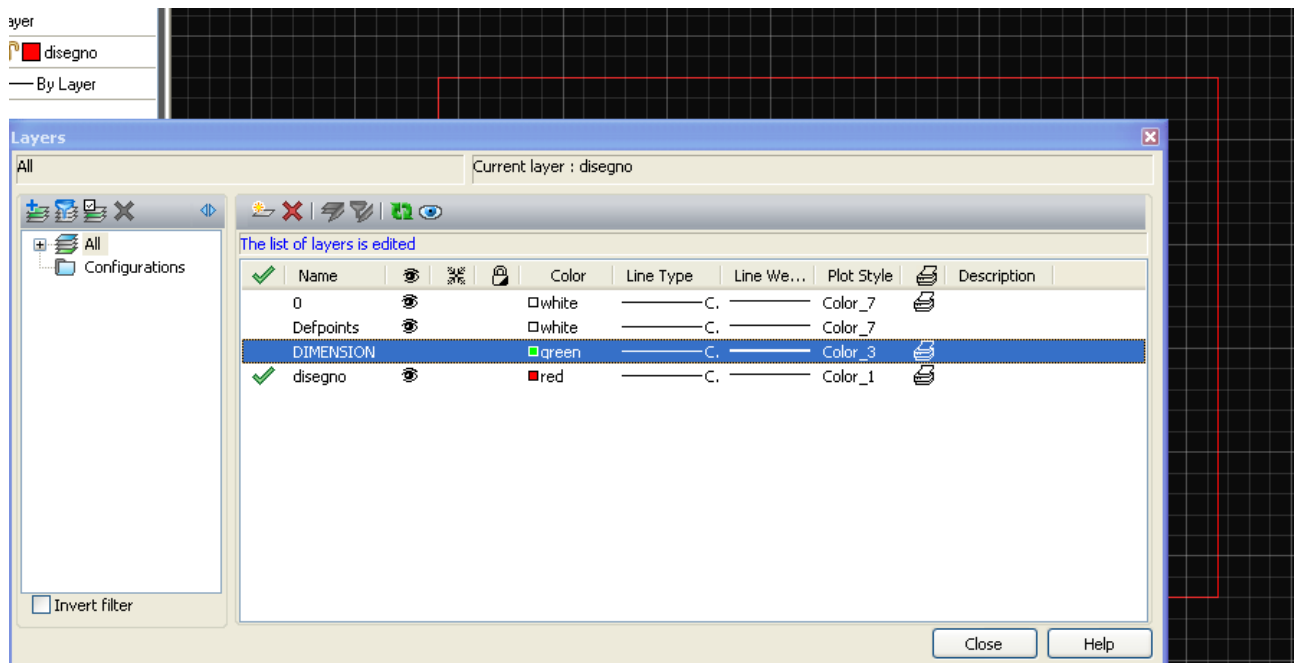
ayer
disegno
By Layer

Layers
All
Current layer : disegno

All
Configurations

The list of layers is edited

| Name | Color | Line Type | Line We... | Plot Style | Description |
|---|---|---|---|---|---|
| 0 | white | C. | | Color_7 | |
| Defpoints | white | C. | | Color_7 | |
| DIMENSION | green | C. | | Color_3 | |
| disegno | red | C. | | Color_1 | |

Invert filter
Close
Help